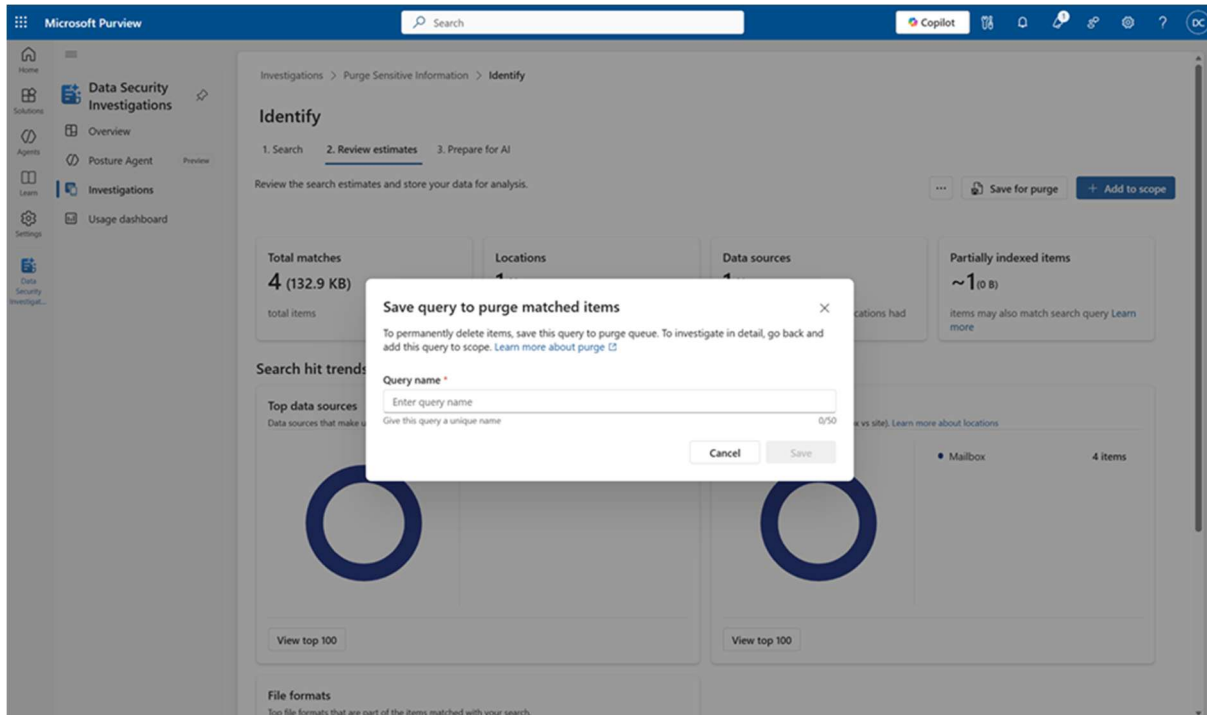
Microsoft Purview

Search

Copilot

DC

Home

Solutions

Agents

Learn

Settings

Data Security Investigat...

Data Security Investigations

Overview

Posture Agent Preview

Investigations

Usage dashboard

Investigations > Purge Sensitive Information > Identify

Identify

1. Search 2. Review estimates 3. Prepare for AI

Review the search estimates and store your data for analysis.

... Save for purge + Add to scope

Total matches
4 (132.9 KB)
total items

Locations
1

Data sources
1
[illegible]cations had

Partially indexed items
~1 (0 B)
items may also match search query Learn more

Search hit trends

Top data sources
Data sources that make u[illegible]

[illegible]w vs site). Learn more about locations

Mailbox 4 items

View top 100

View top 100

File formats
Top file formats that are part of the items matched with your search

Save query to purge matched items

To permanently delete items, save this query to purge queue. To investigate in detail, go back and add this query to scope. Learn more about purge

Query name *

Enter query name

Give this query a unique name 0/50

Cancel Save